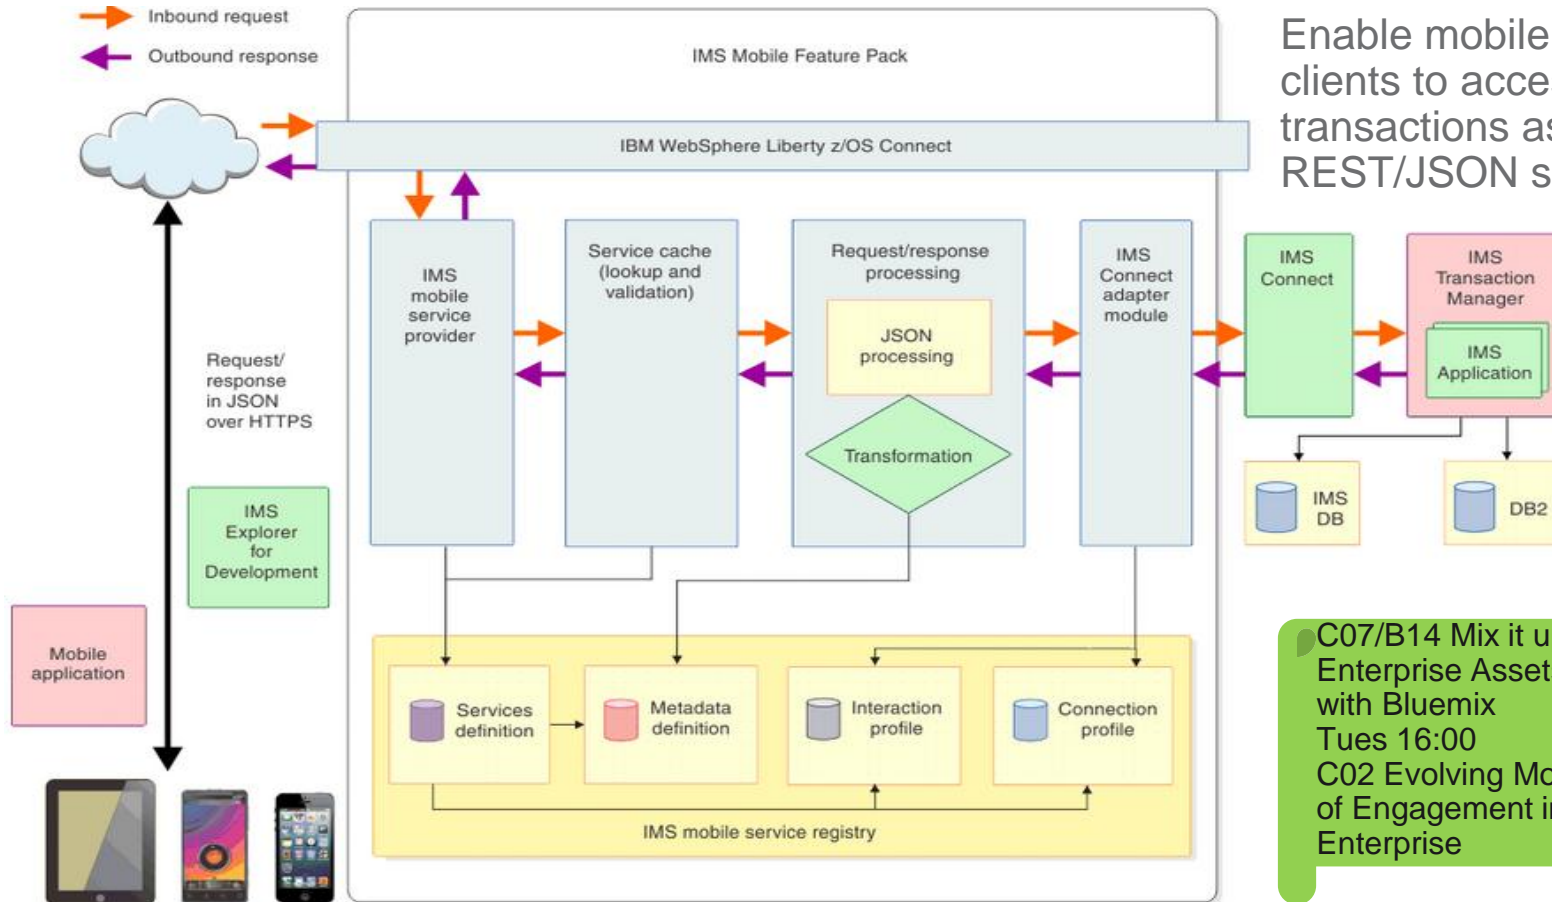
Inbound request
Outbound response

IMS Mobile Feature Pack

IBM WebSphere Liberty z/OS Connect

Enable mobile clients to acce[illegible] transactions a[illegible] REST/JSON s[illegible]

IMS mobile service provider

Service cache (lookup and validation)

Request/response processing

JSON processing

Transformation

IMS Connect adapter module

IMS Connect

IMS Transaction Manager

IMS Application

IMS DB

DB2

Request/ response in JSON over HTTPS

IMS Explorer for Development

Mobile application

Services definition

Metadata definition

Interaction profile

Connection profile

IMS mobile service registry

C07/B14 Mix it u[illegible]
Enterprise Asset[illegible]
with Bluemix
Tues 16:00
C02 Evolving Mo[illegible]
of Engagement i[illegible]
Enterprise